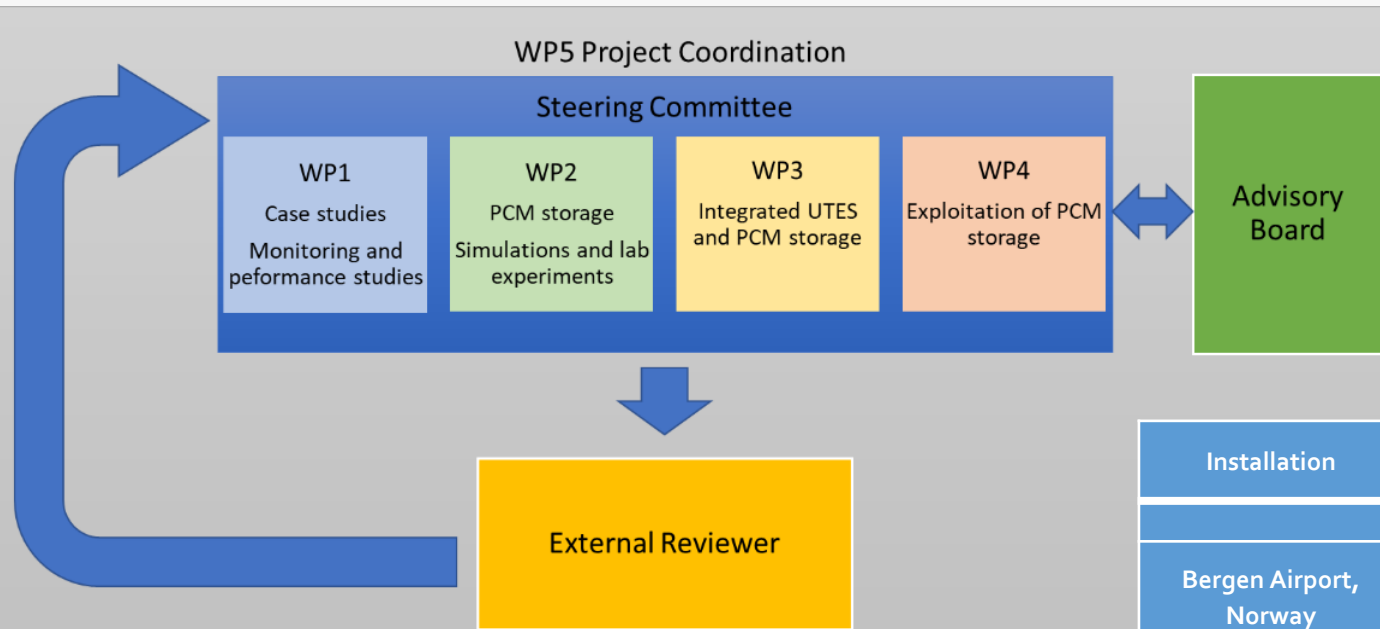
WP5 Project Coordination

Steering Committee

WP1
Case studies
Monitoring and peformance studies

WP2
PCM storage
Simulations and lab experiments

WP3
Integrated UTES and PCM storage

WP4
Exploitation of PCM storage

Advisory Board

External Reviewer

Installation

Bergen Airport, Norway